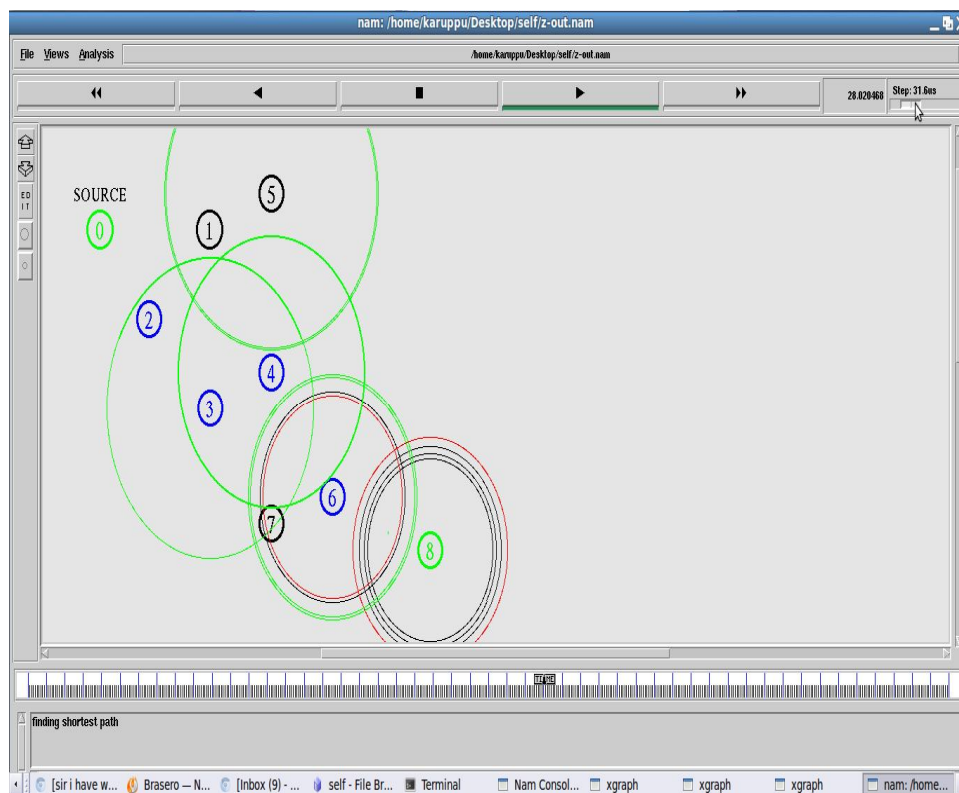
nam: /home/karuppu/Desktop/self/z-out.nam

File Views Analysis

/home/karuppu/Desktop/self/z-out.nam

28.020468

Step: 31.6us

EDIT

SOURCE

0

5

1

2

4

3

6

7

8

TIME

finding shortest path

[sir i have w... Brasero — N... [Inbox (9) - ... self - File Br... Terminal Nam Consol... xgraph xgraph xgraph nam: /home...